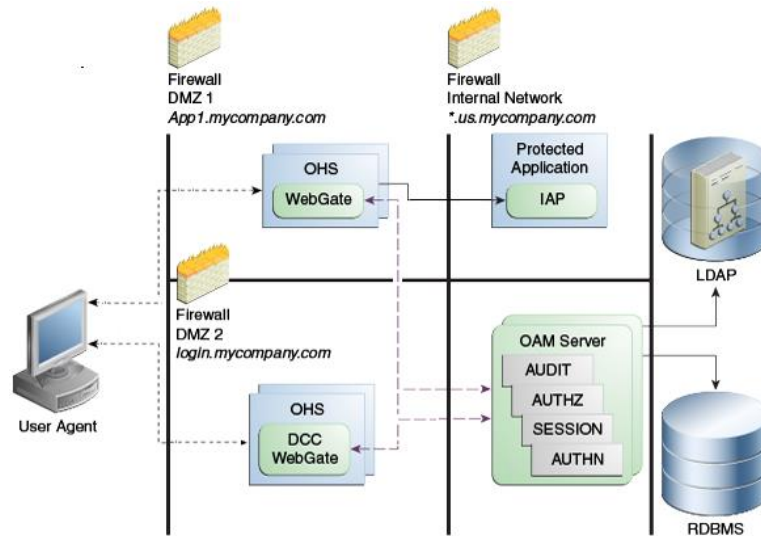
Firewall
DMZ 1
App1.mycompany.com

Firewall
Internal Network
*.us.mycompany.com

OHS
WebGate

Protected Application
IAP

LDAP

Firewall
DMZ 2
login.mycompany.com

User Agent

OAM Server
AUDIT
AUTHZ
SESSION
AUTHN

OHS
DCC WebGate

RDBMS